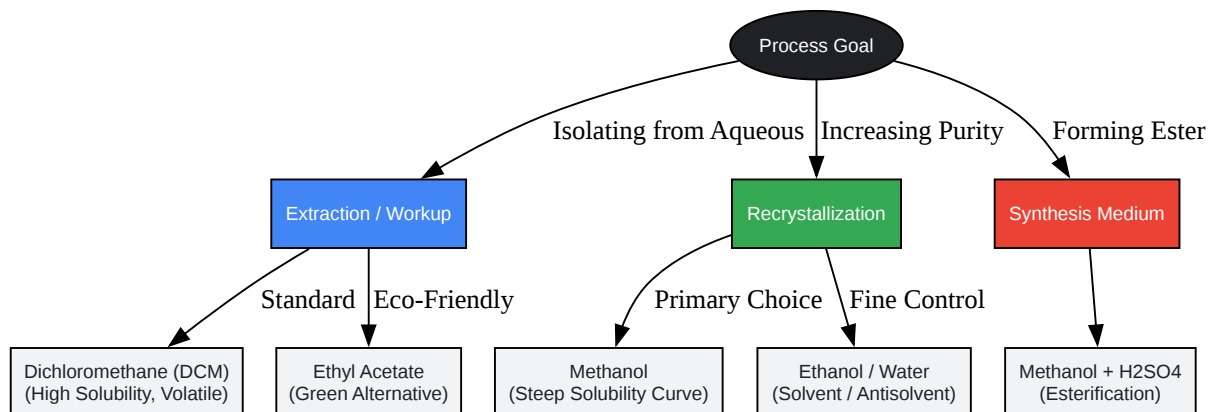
Process Goal

Isolating from Aqueous

Increasing Purity

Forming Ester

Extraction / Workup

Recrystallization

Synthesis Medium

Standard

Eco-Friendly

Primary Choice

Fine Control

Dichloromethane (DCM)
(High Solubility, Volatile)

Ethyl Acetate
(Green Alternative)

Methanol
(Steep Solubility Curve)

Ethanol / Water
(Solvent / Antisolvent)

Methanol + H2SO4
(Esterification)